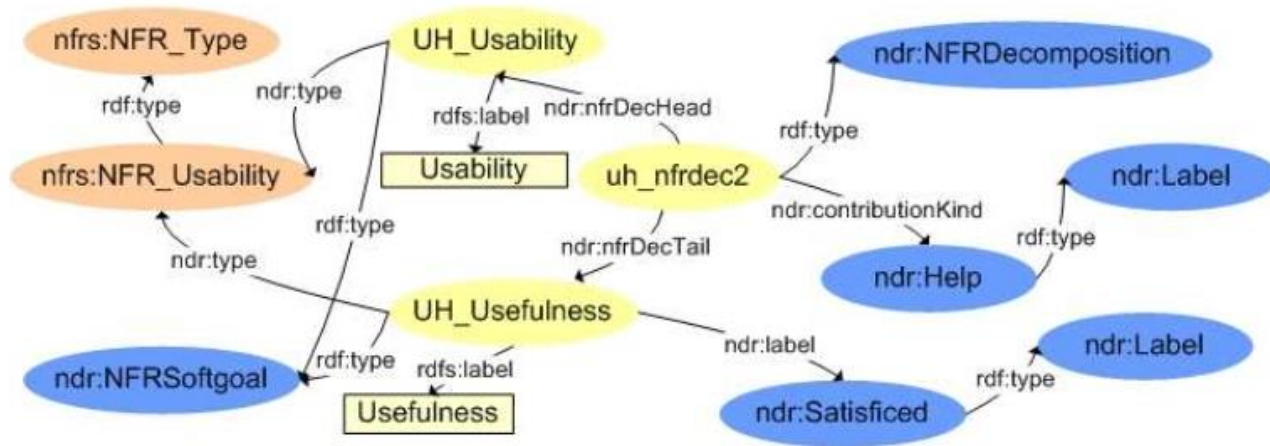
nfrs:NFR_Type
UH_Usability
ndr:NFRDecomposition
rdf:type
ndr:type
rdfs:label
ndr:nfrDecHead
rdf:type
nfrs:NFR_Usability
Usability
uh_nfrdec2
ndr:Label
rdf:type
ndr:contributionKind
rdf:type
ndr:nfrDecTail
ndr:type
ndr:Help
UH_Usefulness
ndr:label
ndr:Label
rdf:type
rdfs:label
rdf:type
ndr:NFRSoftgoal
Usefulness
ndr:Satisficed